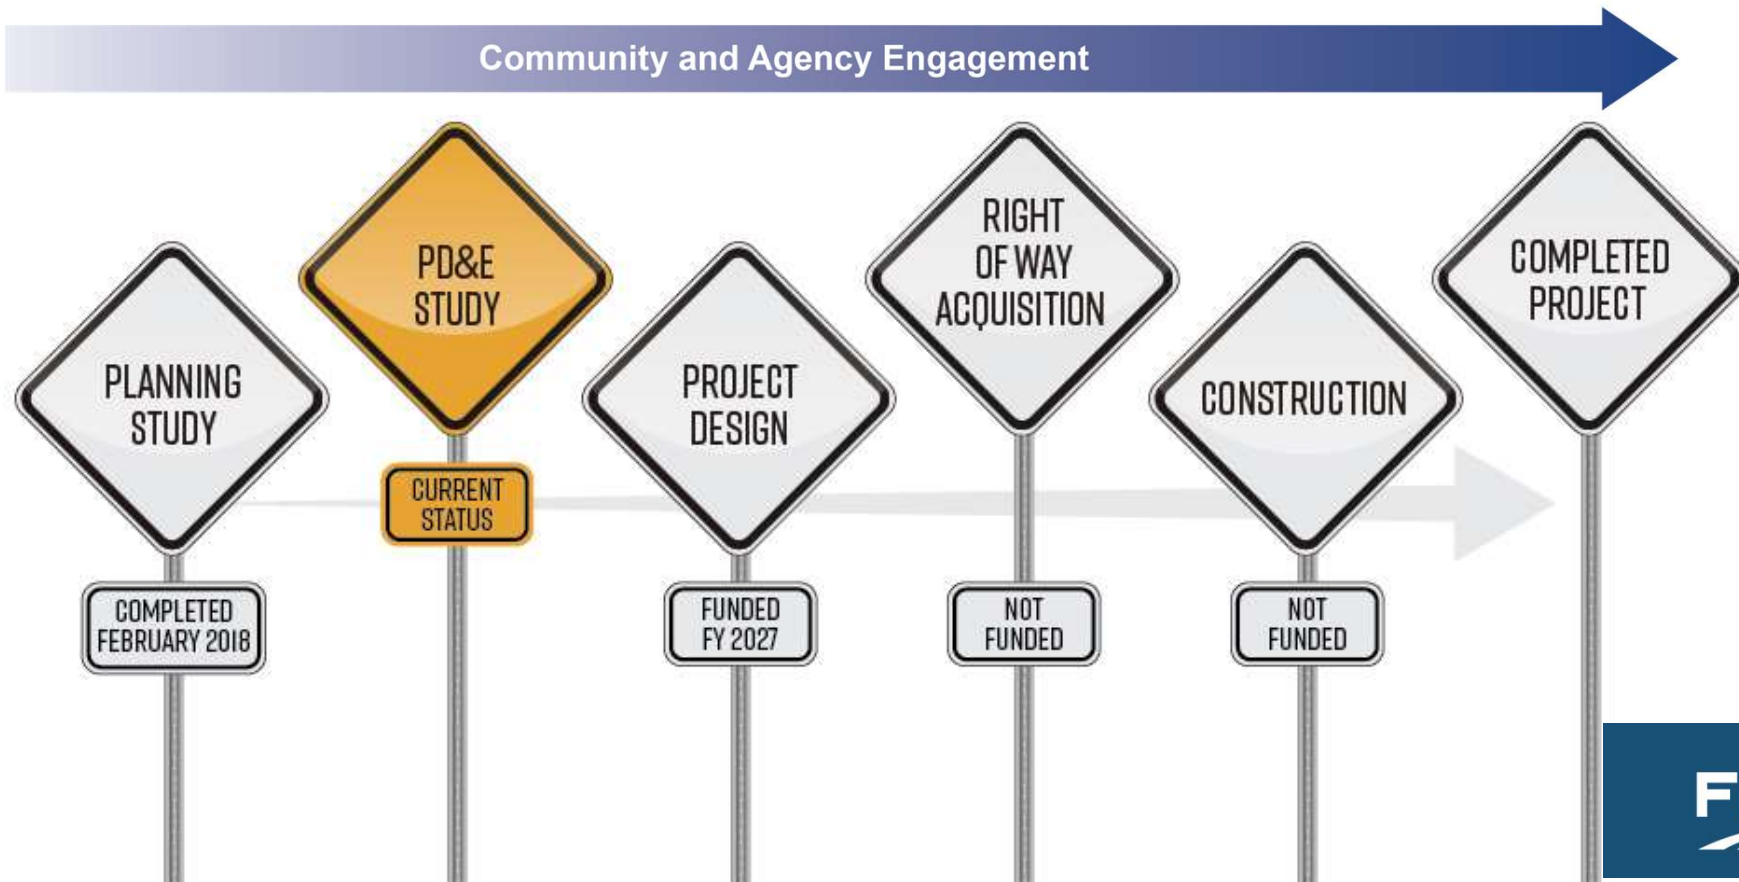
Community and Agency Engagement

PLANNING STUDY

COMPLETED FEBRUARY 2018

PD&E STUDY

CURRENT STATUS

PROJECT DESIGN

FUNDED FY 2027

RIGHT OF WAY ACQUISITION

NOT FUNDED

CONSTRUCTION

NOT FUNDED

COMPLETED PROJECT

F